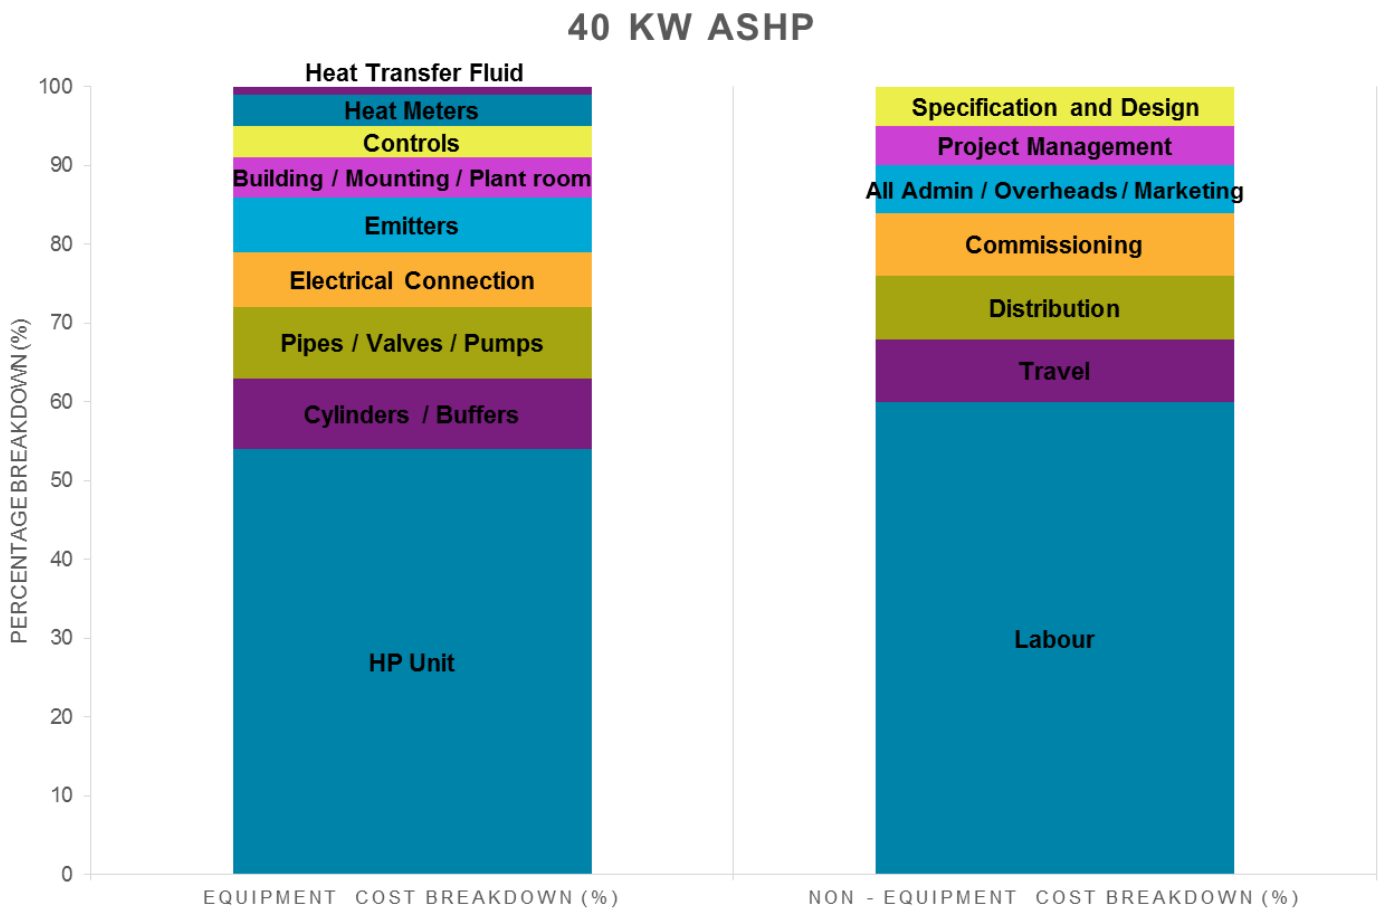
40 KW ASHP

PERCENTAGE BREAKDOWN (%)

100
90
80
70
60
50
40
30
20
10
0

Heat Transfer Fluid
Heat Meters
Controls
Building / Mounting / Plant room
Emitters
Electrical Connection
Pipes / Valves / Pumps
Cylinders / Buffers
HP Unit

Specification and Design
Project Management
All Admin / Overheads / Marketing
Commissioning
Distribution
Travel
Labour

EQUIPMENT COST BREAKDOWN (%)

NON - EQUIPMENT COST BREAKDOWN (%)